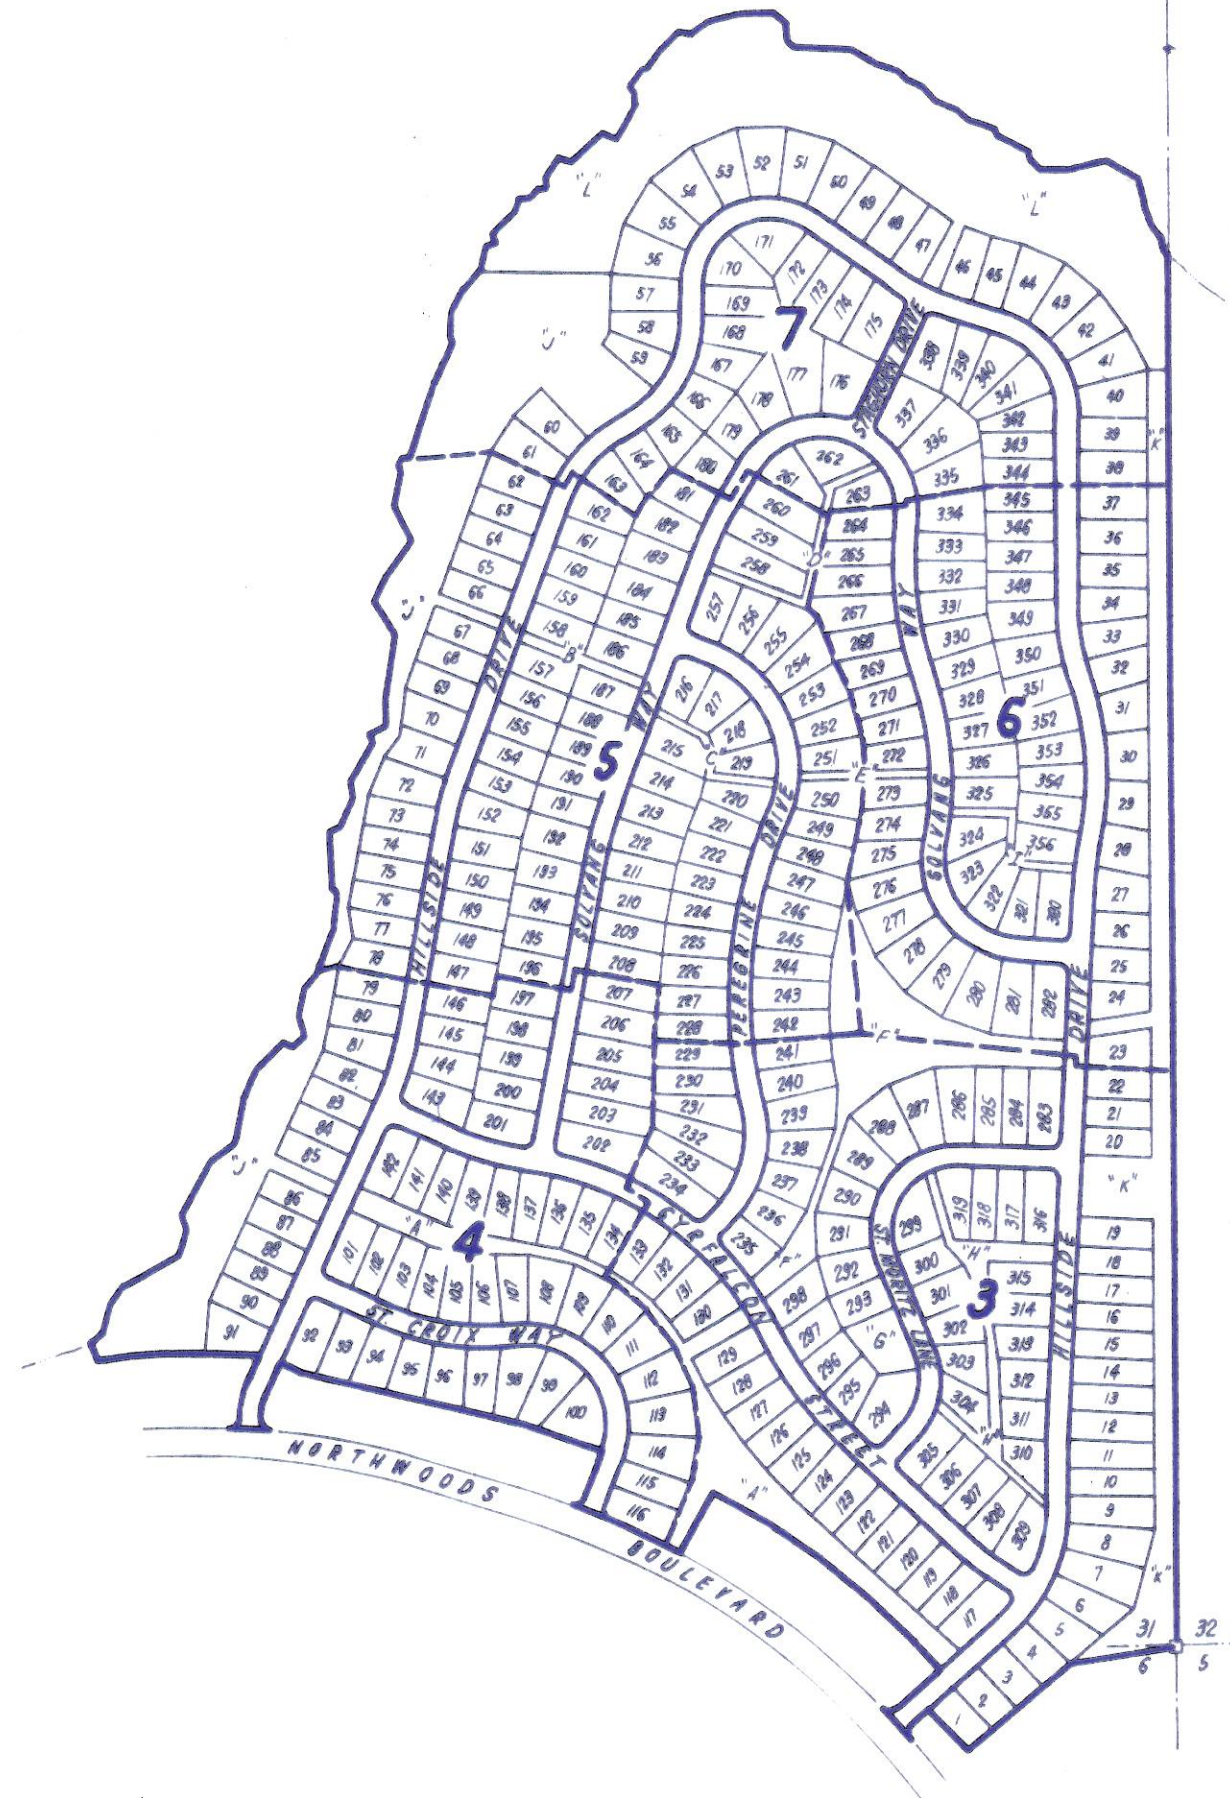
"L"
53 52 51 50 49 48 47 46 45 44 43 42 41 40 39 38 37 36 35 34 33 32 31 30 29 28 27 26 25 24 23 22 21 20
"L"
54 55 56 57 58 59
"J"
171 170 172 173 174 175 169 168 167 166 165 164 163 177 176 178 179 180 181
7
STAGHORN DRIVE
338 339 340 341 337 342 336 343 335 344 345 334 346 333 347 332 348 331 349 330 350 329 351 328 352 327 353 326 354 325 355 324 356 323 322 321 320
6
"K"
"I"
262 261 263 260 264 259 265 258 266 "D" 267 257 256 255 268 269 254 253 270 252 271 251 272
WAY
60 61 62 63 64 65 66 67 68 69 70 71 72 73 74 75 76 77 78 79 80 81 82 83 84 85
"J"
DRIVE
HILLSIDE
162 161 160 159 158 157 156 155 154 153 152 151 150 149 148 147 146 145 144 143
"B"
182 183 184 185 186 187 188 189 190 191 192 193 194 195 196 197 198 199 200 201
5
WAY
SOLVANG
216 217 218 215 "C" 219 214 220 213 221 212 222 211 223 210 224 209 225 208 226 207 227 206 228 205 229 204 230 203 231 202 232 233 234
PEREGRINE DRIVE
250 "E" 249 248 247 246 245 244 243 242 241 240 239 238 237 236 235
273 274 275 276 277 278 279 280 281 282
SOLVANG
"F"
DRIVE
289 288 287 286 285 284 283 290 291 292 293 "G" 294 295 296 297 298
299 300 301 302 303 304 "H" 305 306 307 308 309
319 318 317 316 "H" 315 314 313 312 311 310
3
NOBLE LANE
HILLSIDE
"K"
19 18 17 16 15 14 13 12 11 10 9 8 7 6 5 4 3 2 1
"K"
31 32
6 5
4
"A"
142 141 140 139 138 137 136 135 134 133 132 131 130
101 102 103 104 105 106 107 108 109 110 111 112 113 114 115 116
86 87 88 89 90 91
ST. CROIX WAY
92 93 94 95 96 97 98 99 100
GYRFALCON STREET
129 128 127 126 125 124 123 122 121 120 119 118 117
"A"
NORTHWOODS BOULEVARD